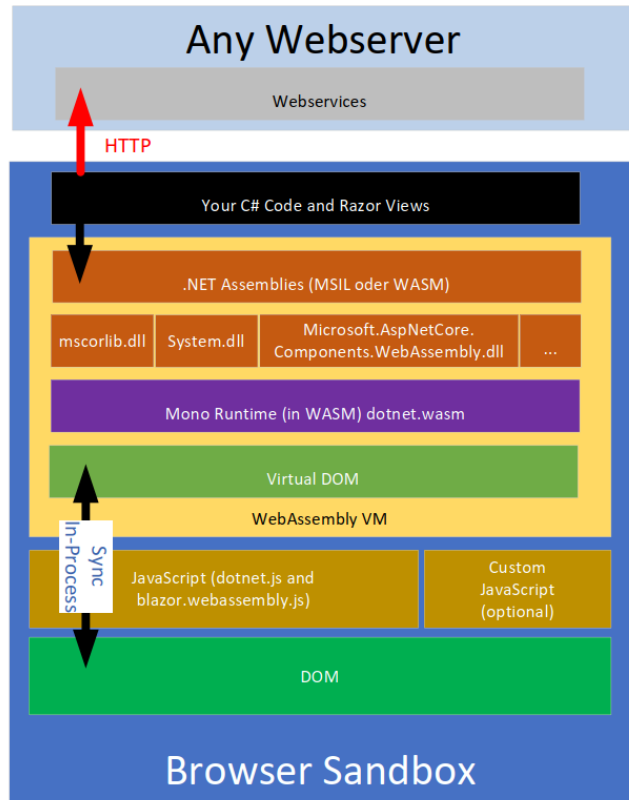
Any Webserver

Webservices

HTTP

Your C# Code and Razor Views

.NET Assemblies (MSIL oder WASM)

mscorlib.dll

System.dll

Microsoft.AspNetCore.Components.WebAssembly.dll

...

Mono Runtime (in WASM) dotnet.wasm

Virtual DOM

WebAssembly VM

Sync In-Process

JavaScript (dotnet.js and blazor.webassembly.js)

Custom JavaScript (optional)

DOM

Browser Sandbox